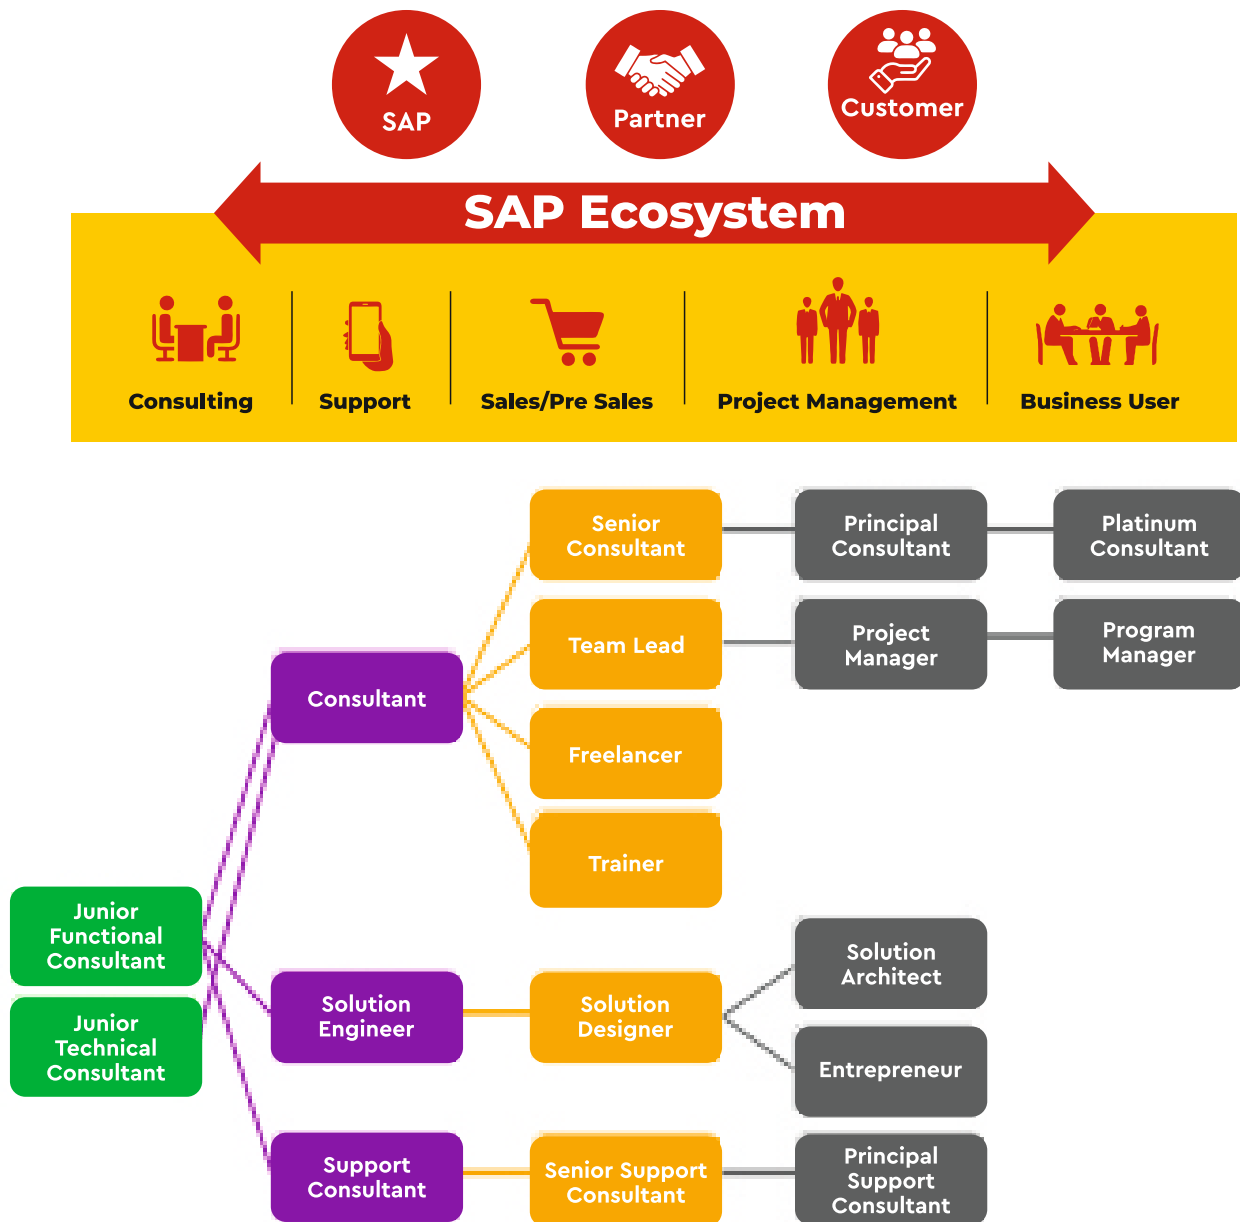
SAP

Partner

Customer

SAP Ecosystem

Consulting

Support

Sales/Pre Sales

Project Management

Business User

Senior Consultant

Principal Consultant

Platinum Consultant

Team Lead

Project Manager

Program Manager

Consultant

Freelancer

Trainer

Junior Functional Consultant

Junior Technical Consultant

Solution Engineer

Solution Designer

Solution Architect

Entrepreneur

Support Consultant

Senior Support Consultant

Principal Support Consultant